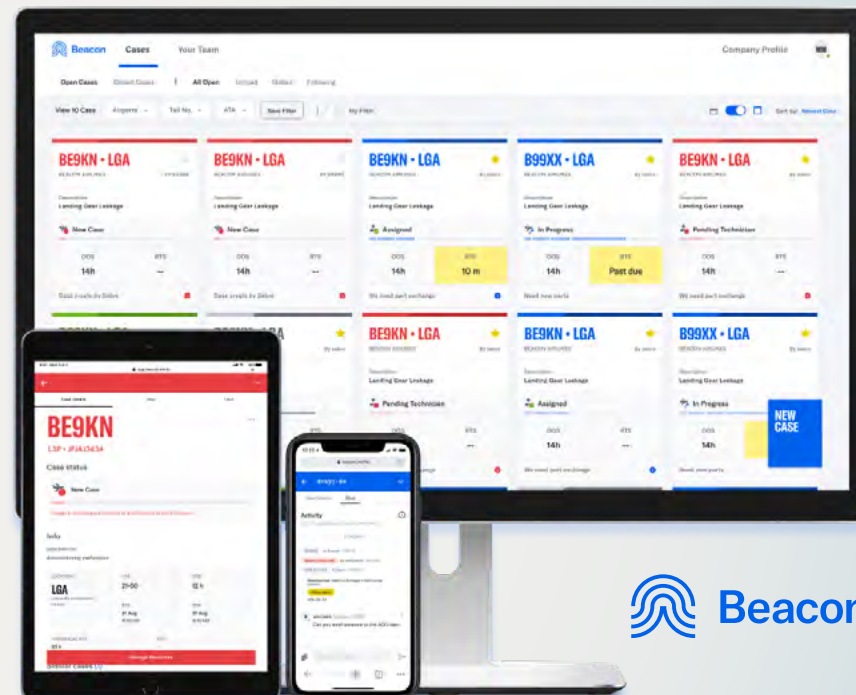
Beacon Cases Your Team Company Profile

Open Cases Closed Cases | All Open Unread Stalled Following

View 10 Cases Airports Tail No. ATA Save Filter My Filter

Sort by: Newest Case

BE9KN • LGA
BEACON AIRLINES
Description
Landing Gear Leakage
New Case
OOS 14h
RTS —
Case create by Bebo

BE9KN • LGA
BEACON AIRLINES
Description
Landing Gear Leakage
New Case
OOS 14h
RTS —
Case create by Bebo

BE9KN • LGA
BEACON AIRLINES
Description
Landing Gear Leakage
Assigned
OOS 14h
RTS 10 m
We need part exchange

B99XX • LGA
BEACON AIRLINES
Description
Landing Gear Leakage
In Progress
OOS 14h
RTS Past due
Need new parts

BE9KN • LGA
BEACON AIRLINES
Description
Landing Gear Leakage
Pending Technician
OOS 14h
RTS —
We need part exchange

BE9KN • LGA
BEACON AIRLINES
Description
Landing Gear Leakage
Pending Technician
OOS RTS
We need part exchange

BE9KN • LGA
BEACON AIRLINES
Description
Landing Gear Leakage
Assigned
OOS 14h
RTS —
We need part exchange

B99XX • LGA
BEACON AIRLINES
Description
Landing Gear Leakage
In Progress
OOS 14h
Need new parts

NEW CASE

BE9KN
LSP • JPJAJ343A
Case status
New Case
Info
Description
LGA
21:00
12 h
21 Aug
21 Aug
Change Status

Activity

Beacon